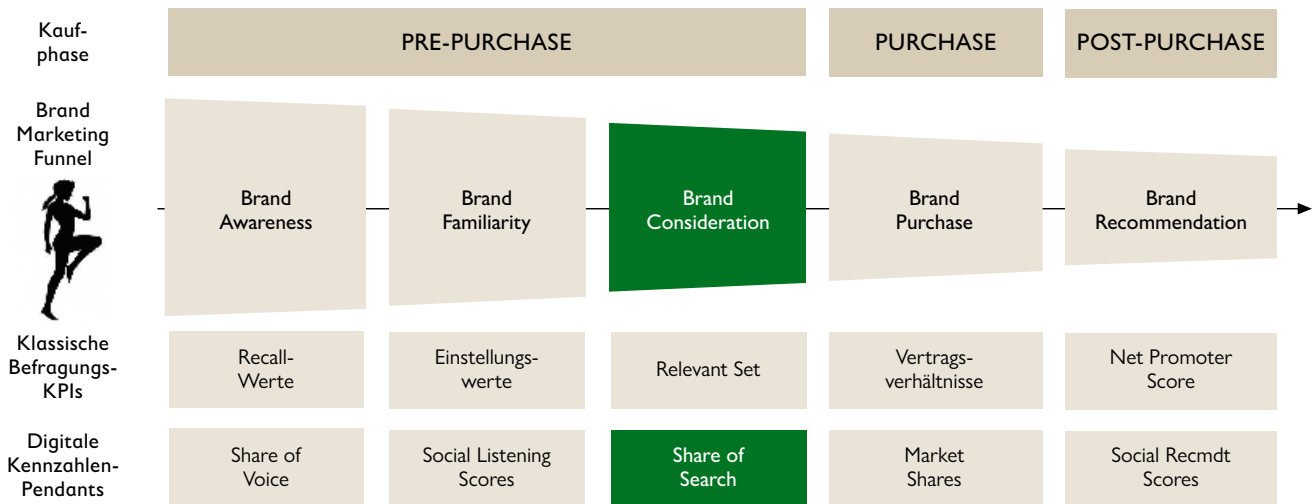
Kaufphase

PRE-PURCHASE

PURCHASE

POST-PURCHASE

Brand Marketing Funnel

Brand Awareness

Brand Familiarity

Brand Consideration

Brand Purchase

Brand Recommendation

Klassische Befragungs-KPIs

Recall-Werte

Einstellungswerte

Relevant Set

Vertragsverhältnisse

Net Promoter Score

Digitale Kennzahlen-Pendants

Share of Voice

Social Listening Scores

Share of Search

Market Shares

Social Recmdt Scores